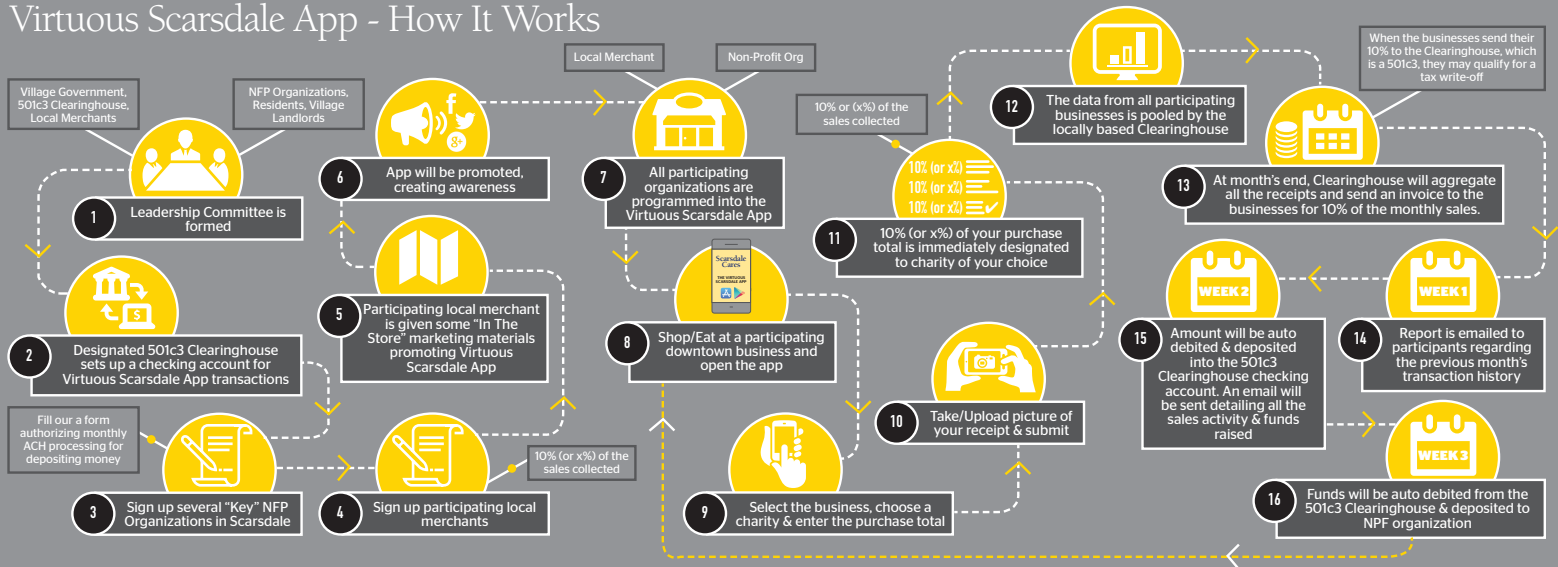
Virtuous Scarsdale App - How It Works

Village Government, 501c3 Clearinghouse, Local Merchants

NFP Organizations, Residents, Village Landlords

1 Leadership Committee is formed

2 Designated 501c3 Clearinghouse sets up a checking account for Virtuous Scarsdale App transactions

Fill our a form authorizing monthly ACH processing for depositing money

3 Sign up several "Key" NFP Organizations in Scarsdale

4 Sign up participating local merchants

10% (or x%) of the sales collected

5 Participating local merchant is given some "In The Store" marketing materials promoting Virtuous Scarsdale App

6 App will be promoted, creating awareness

Local Merchant

Non-Profit Org

7 All participating organizations are programmed into the Virtuous Scarsdale App

Scarsdale Cares
THE VIRTUOUS SCARSDALE APP

8 Shop/Eat at a participating downtown business and open the app

9 Select the business, choose a charity & enter the purchase total

10 Take/Upload picture of your receipt & submit

10% or (x%) of the sales collected

10% (or x%)
10% (or x%)
10% (or x%)

11 10% (or x%) of your purchase total is immediately designated to charity of your choice

12 The data from all participating businesses is pooled by the locally based Clearinghouse

When the businesses send their 10% to the Clearinghouse, which is a 501c3, they may qualify for a tax write-off

13 At month's end, Clearinghouse will aggregate all the receipts and send an invoice to the businesses for 10% of the monthly sales.

WEEK 1

14 Report is emailed to participants regarding the previous month's transaction history

WEEK 2

15 Amount will be auto debited & deposited into the 501c3 Clearinghouse checking account. An email will be sent detailing all the sales activity & funds raised

WEEK 3

16 Funds will be auto debited from the 501c3 Clearinghouse & deposited to NPF organization